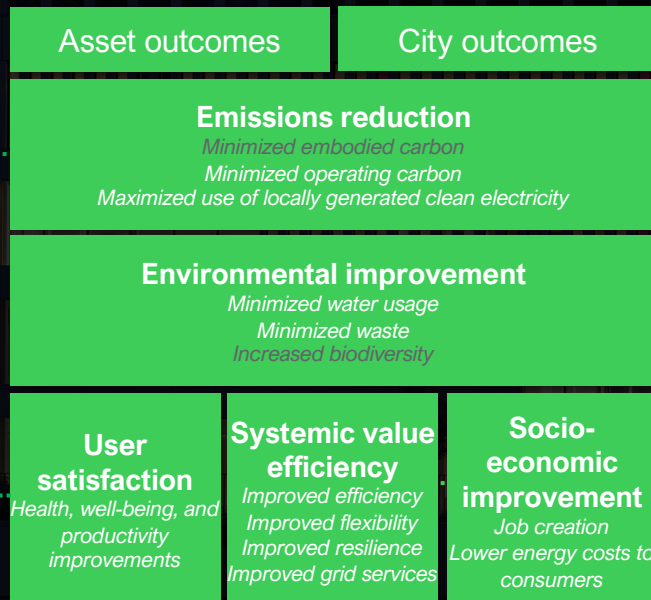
Asset outcomes

City outcomes

Emissions reduction
Minimized embodied carbon
Minimized operating carbon
Maximized use of locally generated clean electricity

Environmental improvement
Minimized water usage
Minimized waste
Increased biodiversity

User satisfaction
Health, well-being, and productivity improvements

Systemic value efficiency
Improved efficiency
Improved flexibility
Improved resilience
Improved grid services

Socio-economic improvement
Job creation
Lower energy costs to consumers